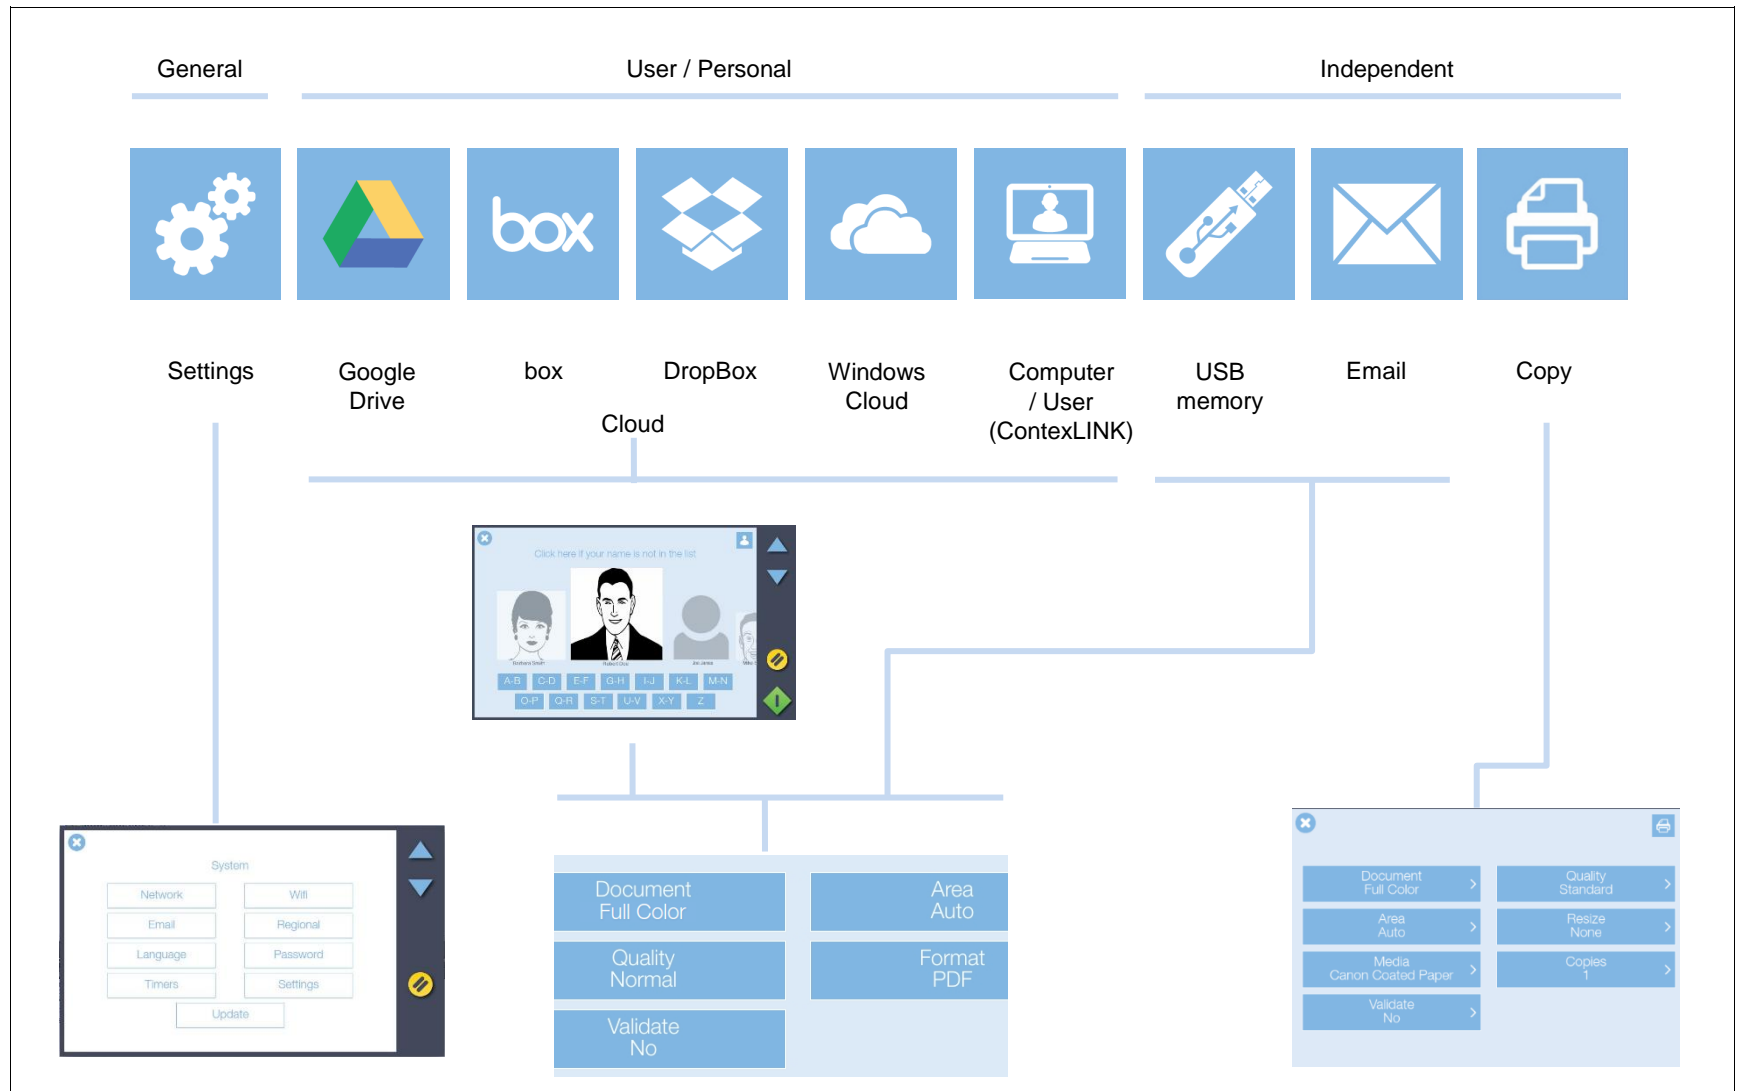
General

User / Personal

Independent

box

Settings

Google Drive

box

DropBox

Windows Cloud

Computer / User (ContexLINK)

USB memory

Email

Copy

Cloud

Click here if your name is not in the list

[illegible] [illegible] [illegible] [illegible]

A-B C-D E-F G-H I-J K-L M-N

O-P Q-R S-T U-V X-Y Z

System

Network Wifi

Email Regional

Language Password

Timers Settings

Update

Document Full Color

Area Auto

Quality Normal

Format PDF

Validate No

Document Full Color

Quality Standard

Area Auto

Resize None

Media Canon Coated Paper

Copies 1

Validate No